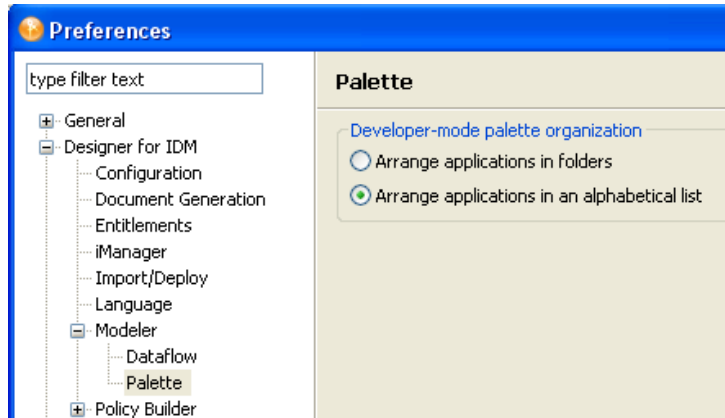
Preferences

type filter text

General
Designer for IDM
Configuration
Document Generation
Entitlements
iManager
Import/Deploy
Language
Modeler
Dataflow
Palette
Policy Builder

Palette

Developer-mode palette organization
Arrange applications in folders
Arrange applications in an alphabetical list